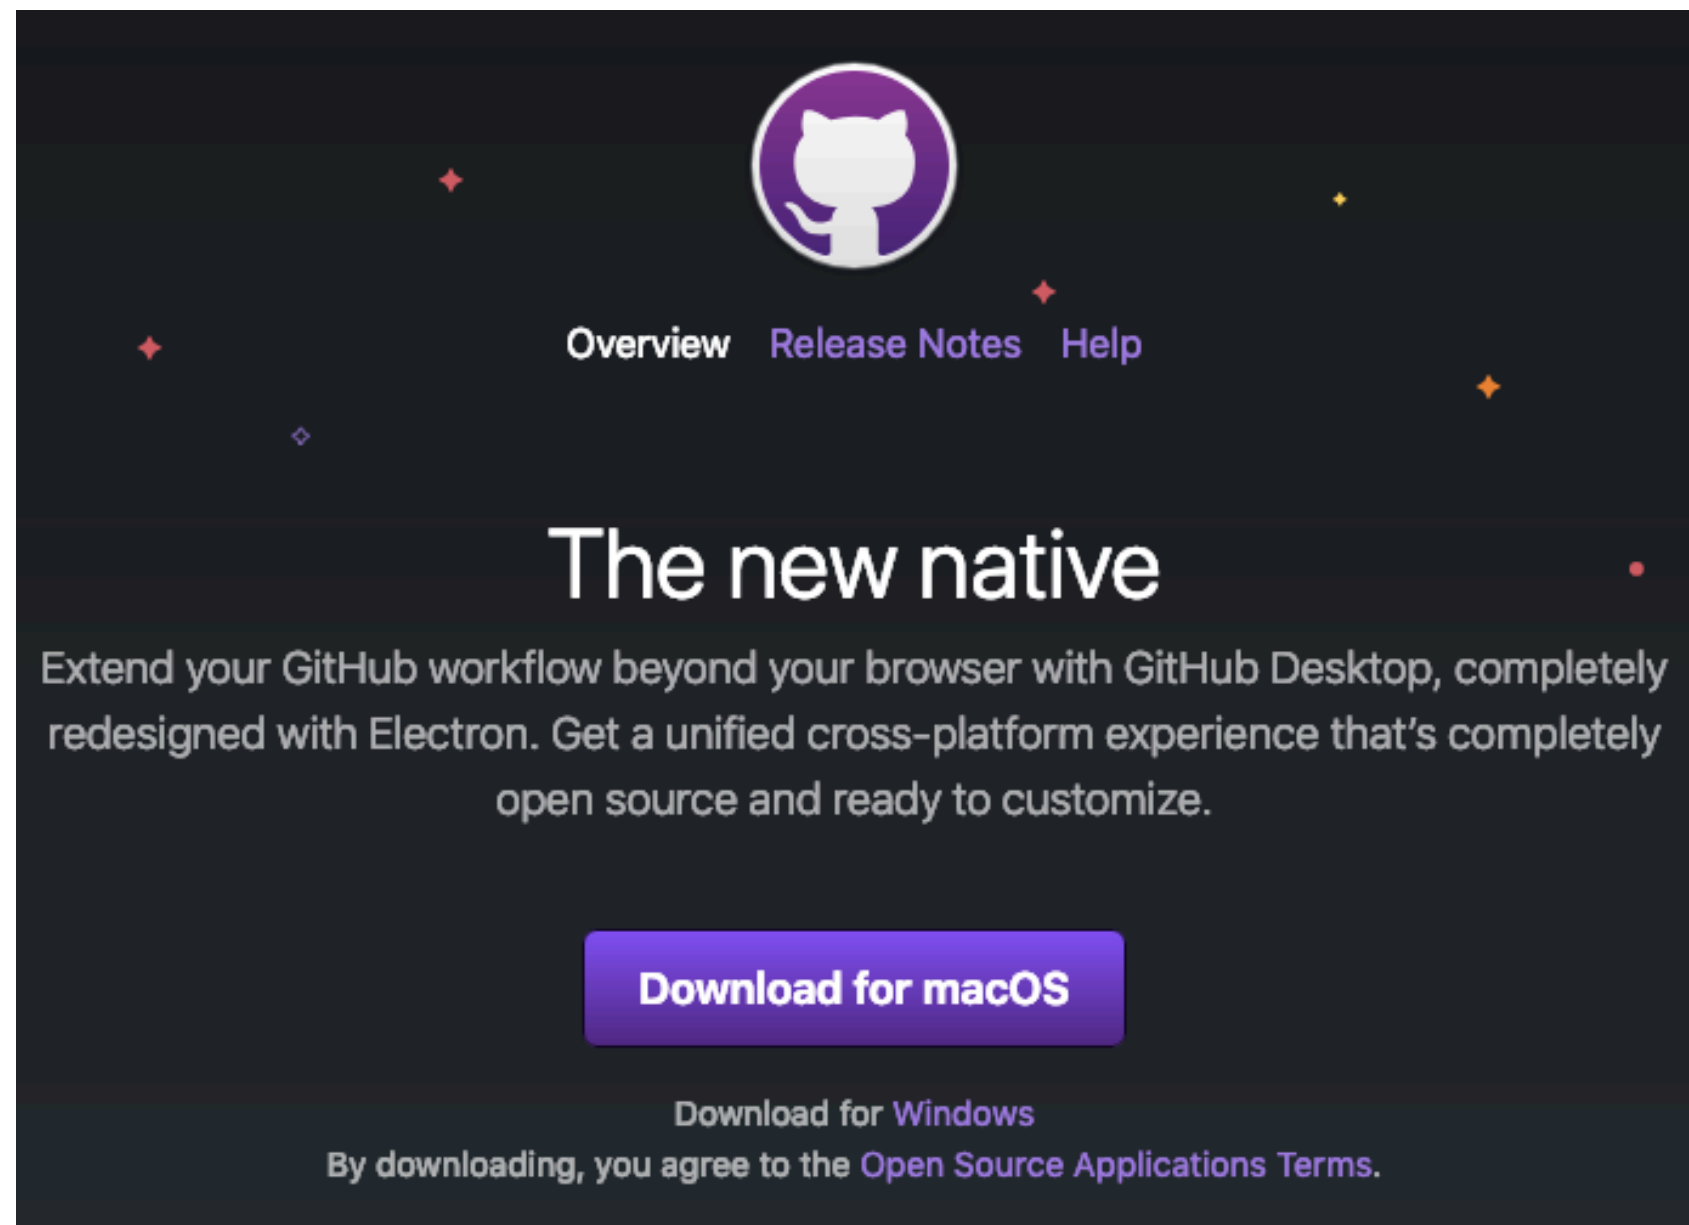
Overview Release Notes Help

The new native

Extend your GitHub workflow beyond your browser with GitHub Desktop, completely redesigned with Electron. Get a unified cross-platform experience that's completely open source and ready to customize.

Download for macOS

Download for Windows
By downloading, you agree to the Open Source Applications Terms.